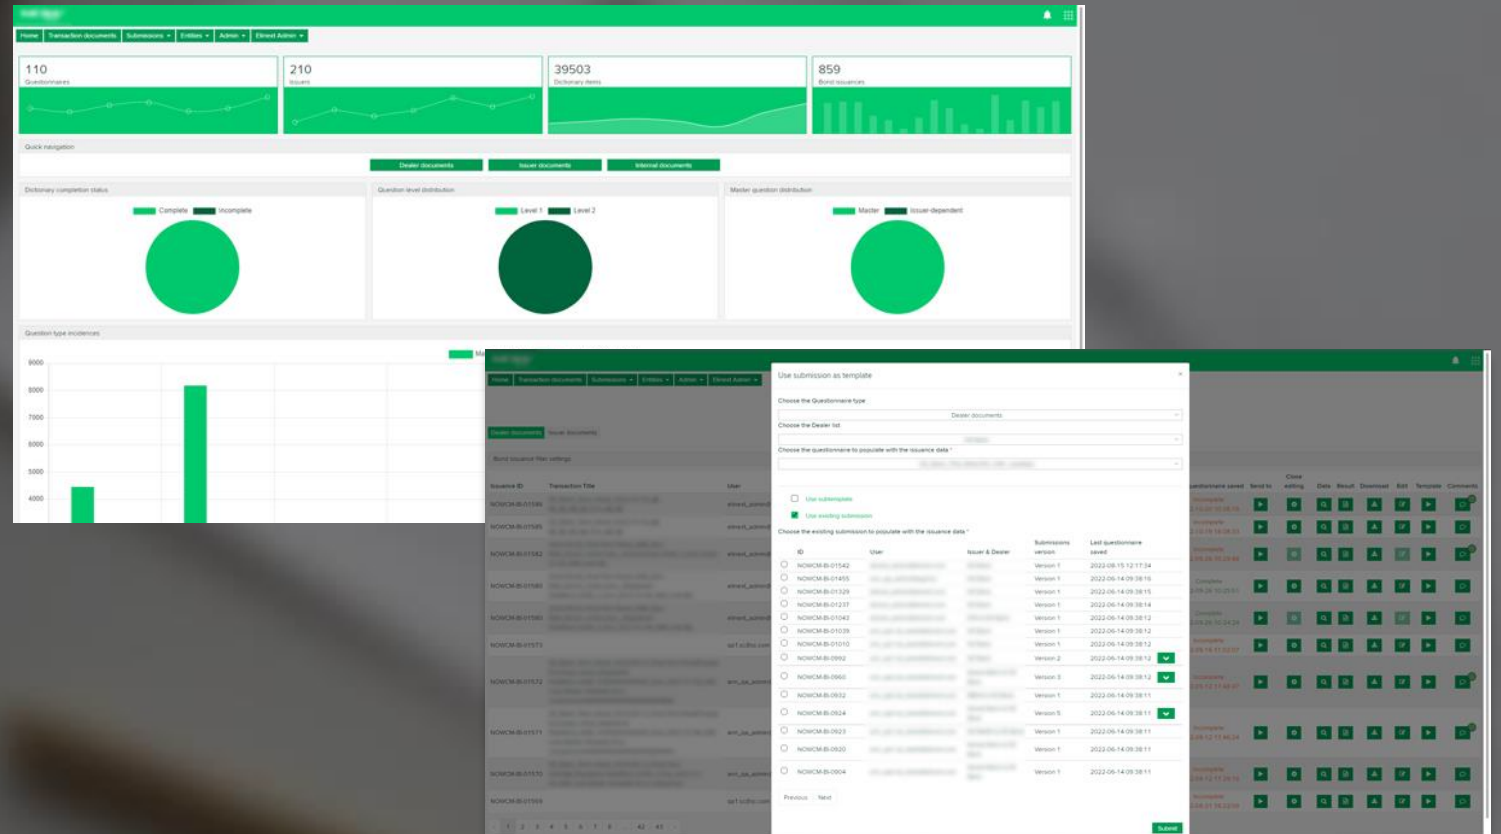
Home Transaction documents Submissions Entities Admin Elmest Admin

110
Questionnaires

210
Issuers

39503
Dictionary items

859
Bond issuances

Quick navigation

Dealer documents Issuer documents Internal documents

Dictionary completion status

Complete Incomplete

Question level distribution

Level 1 Level 2

Master question distribution

Master Issuer-dependent

Question type incidences

9000
8000
7000
6000
5000
4000

Home Transaction documents Submissions Entities Admin Elmest Admin

Dealer documents Issuer documents

Bond issuance filter settings

Issuance ID Transaction Title User

Use submission as template

Choose the Questionnaire type

Dealer documents

Choose the Dealer list

Choose the questionnaire to populate with the issuance data *

Use subtemplate

Use existing submission

Choose the existing submission to populate with the issuance data *

| ID | User | Issuer & Dealer | Submissions version | Last questionnaire saved |
|---|---|---|---|---|
| NOWCM-BI-01542 | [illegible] | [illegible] | Version 1 | 2022-08-15 12:17:34 |
| NOWCM-BI-01455 | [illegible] | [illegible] | Version 1 | 2022-06-14 09:38:16 |
| NOWCM-BI-01329 | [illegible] | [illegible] | Version 1 | 2022-06-14 09:38:15 |
| NOWCM-BI-01237 | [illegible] | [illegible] | Version 1 | 2022-06-14 09:38:14 |
| NOWCM-BI-01043 | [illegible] | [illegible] | Version 1 | 2022-06-14 09:38:12 |
| NOWCM-BI-01039 | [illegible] | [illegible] | Version 1 | 2022-06-14 09:38:12 |
| NOWCM-BI-01010 | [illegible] | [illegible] | Version 1 | 2022-06-14 09:38:12 |
| NOWCM-BI-0992 | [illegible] | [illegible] | Version 2 | 2022-06-14 09:38:12 |
| NOWCM-BI-0960 | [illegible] | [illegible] | Version 3 | 2022-06-14 09:38:12 |
| NOWCM-BI-0932 | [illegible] | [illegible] | Version 1 | 2022-06-14 09:38:11 |
| NOWCM-BI-0924 | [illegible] | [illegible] | Version 5 | 2022-06-14 09:38:11 |
| NOWCM-BI-0923 | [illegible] | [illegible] | Version 1 | 2022-06-14 09:38:11 |
| NOWCM-BI-0920 | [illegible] | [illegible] | Version 1 | 2022-06-14 09:38:11 |
| NOWCM-BI-0904 | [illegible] | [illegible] | Version 1 | 2022-06-14 09:38:11 |

Previous Next

Submit

Questionnaire saved Send to Close editing Data Result Download Edit Template Comments